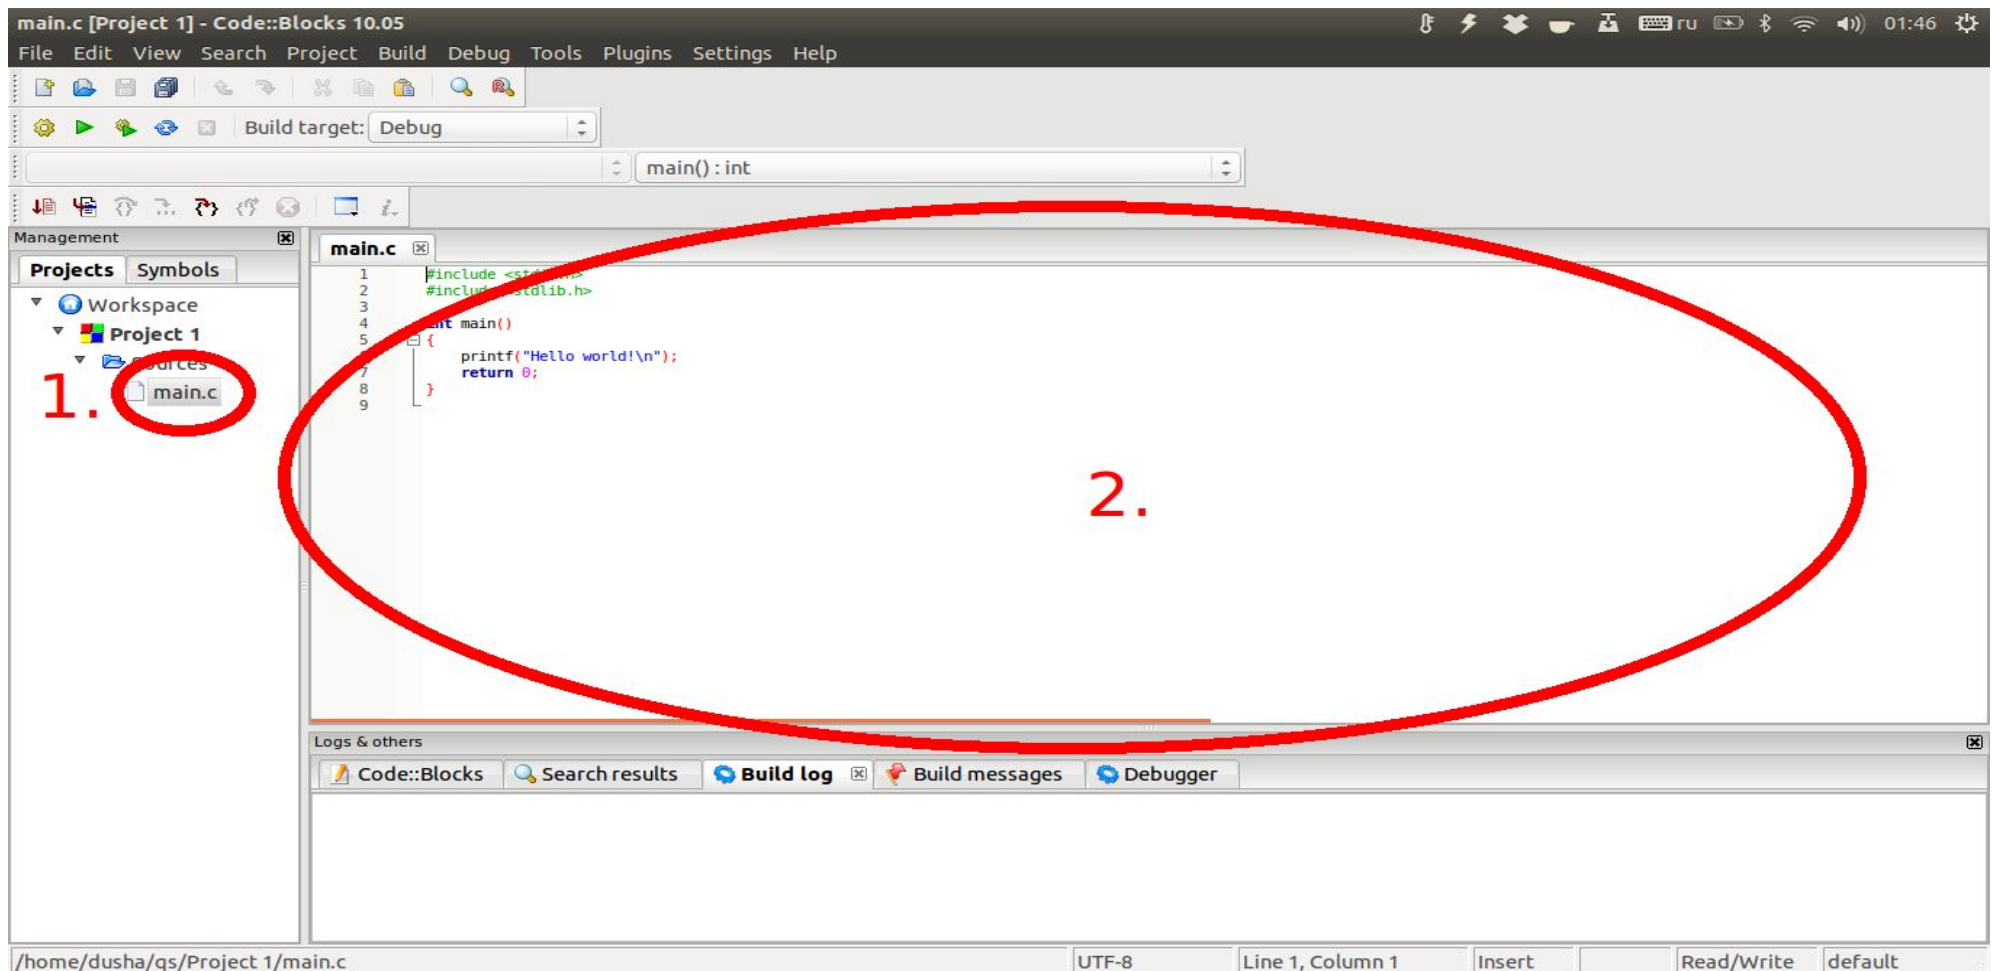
main.c [Project 1] - Code::Blocks 10.05

ru 01:46

File Edit View Search Project Build Debug Tools Plugins Settings Help

Build target: Debug

main() : int

Management

Projects Symbols

Workspace

Project 1

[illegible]urces

1.

main.c

main.c

1 #include <st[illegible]>
2 #inclu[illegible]stdlib.h>
3
4 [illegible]nt main()
5 {
6 printf("Hello world!\n");
7 return 0;
8 }
9

2.

Logs & others

Code::Blocks Search results Build log Build messages Debugger

/home/dusha/qs/Project 1/main.c UTF-8 Line 1, Column 1 Insert Read/Write default